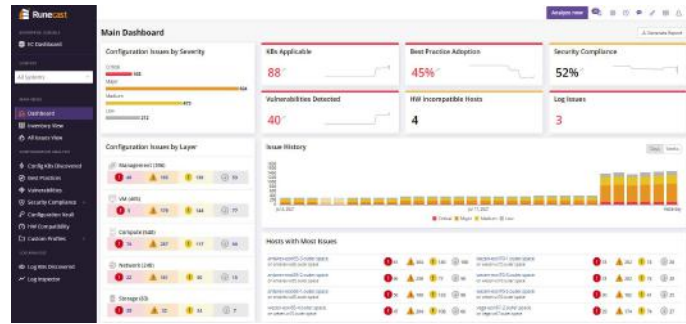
Runecast

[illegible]
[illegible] Dashboard

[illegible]
All Systems

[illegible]
Dashboard
Inventory View
All Issues View
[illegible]
Config KBs Discovered
Best Practices
Vulnerabilities
Security Compliance
Configuration Vault
HW Compatibility
Custom Profiles
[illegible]
Log KBs Discovered
Log Inspector

Main Dashboard

Analyze now

Generate Report

Configuration Issues by Severity
Critical 465
Major 904
Medium 473
Low 272

KBs Applicable
88

Best Practice Adoption
45%

Security Compliance
52%

Vulnerabilities Detected
40

HW Incompatible Hosts
4

Log Issues
3

Configuration Issues by Layer
Management (396)
44 | 176 | 104 | 33
VM (485)
5 | 178 | 144 | 77
Compute (548)
74 | 267 | 117 | 84
Network (245)
22 | 161 | 44 | 18
Storage (63)
23 | 22 | 14 | 4

Issue History
Days | Weeks
Critical | Major | Medium | Low

Hosts with Most Issues
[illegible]